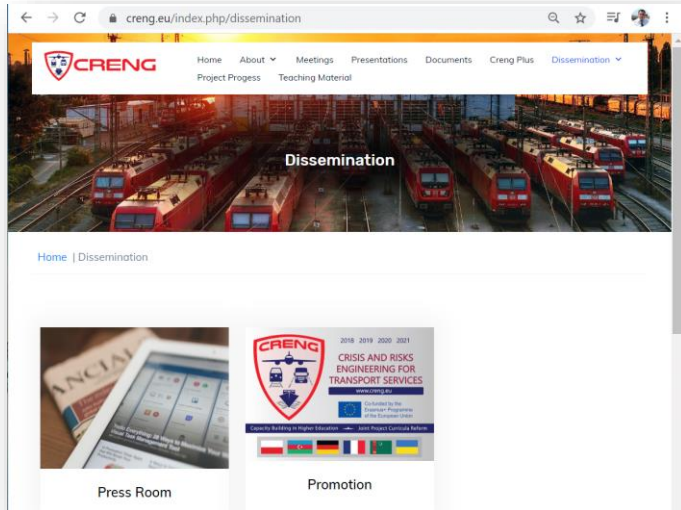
creng.eu/index.php/dissemination

CRENG

Home About Meetings Presentations Documents Creng Plus Dissemination
Project Progess Teaching Material

Dissemination

Home | Dissemination

CRENG
2018 2019 2020 2021
CRISIS AND RISKS ENGINEERING FOR TRANSPORT SERVICES
www.creng.eu
Co-funded by the Erasmus+ Programme of the European Union
Capacity Building in Higher Education — Joint Project Curricula Reform

Press Room

Promotion